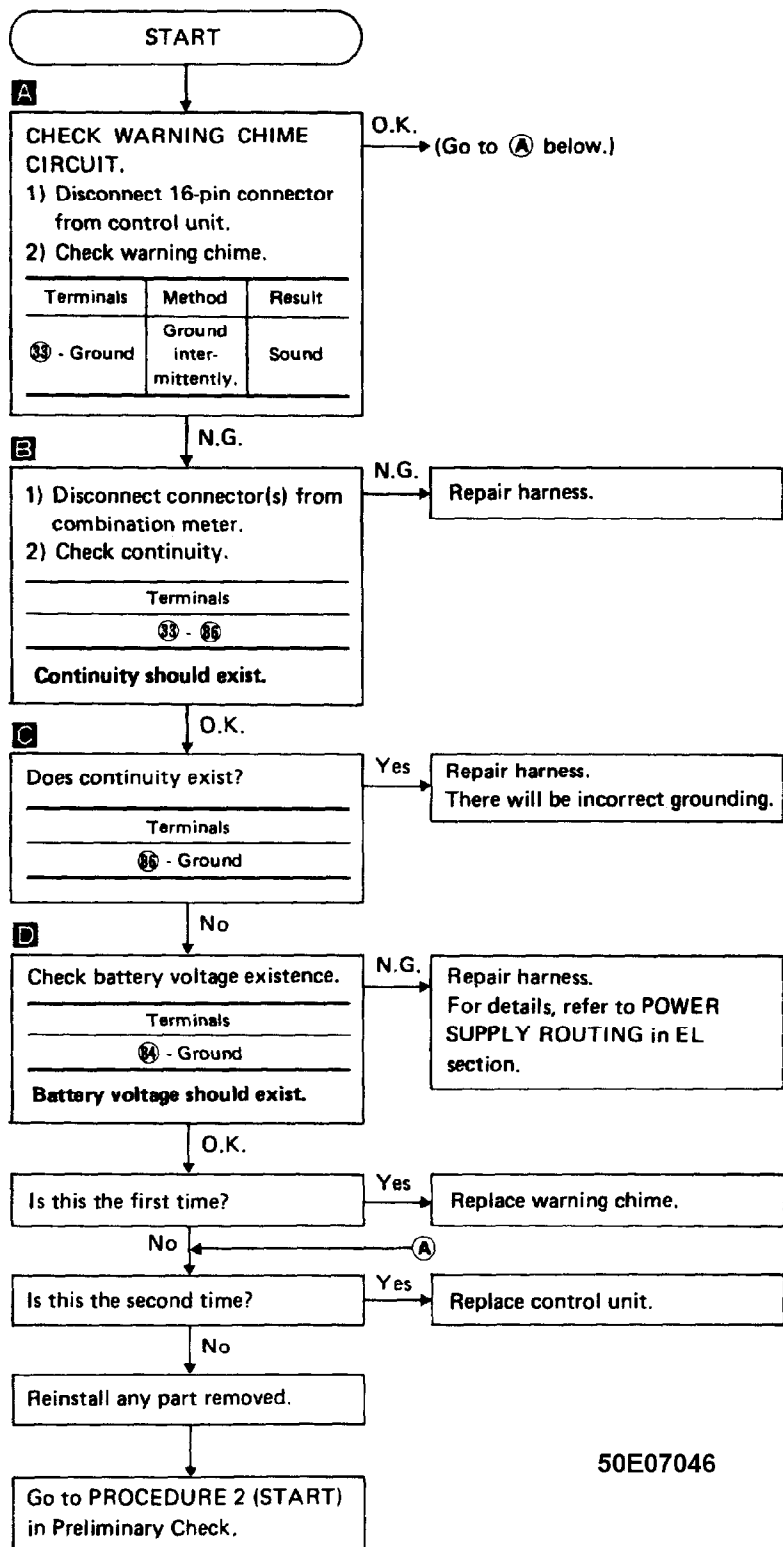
START

A

CHECK WARNING CHIME CIRCUIT.
1) Disconnect 16-pin connector from control unit.
2) Check warning chime.

| Terminals | Method | Result |
|---|---|---|
| ㉝ - Ground | Ground intermittently. | Sound |

O.K. → (Go to Ⓐ below.)

N.G.

B

1) Disconnect connector(s) from combination meter.
2) Check continuity.

| Terminals |
|---|
| ㉝ - ㊱ |

Continuity should exist.

N.G. → Repair harness.

O.K.

C

Does continuity exist?

| Terminals |
|---|
| ㊱ - Ground |

Yes → Repair harness. There will be incorrect grounding.

No

D

Check battery voltage existence.

| Terminals |
|---|
| ㉞ - Ground |

Battery voltage should exist.

N.G. → Repair harness. For details, refer to POWER SUPPLY ROUTING in EL section.

O.K.

Is this the first time?

Yes → Replace warning chime.

No ← Ⓐ

Is this the second time?

Yes → Replace control unit.

No

Reinstall any part removed.

Go to PROCEDURE 2 (START) in Preliminary Check.

50E07046